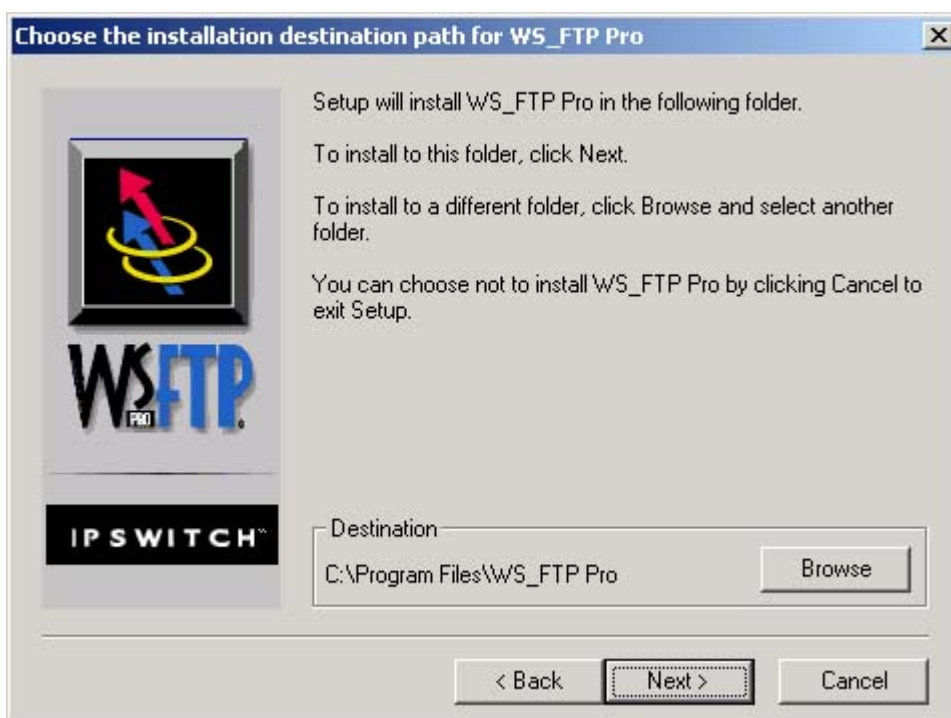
Choose the installation destination path for WS_FTP Pro

×

WS PRO FTP

IPSWITCH

Setup will install WS_FTP Pro in the following folder.

To install to this folder, click Next.

To install to a different folder, click Browse and select another folder.

You can choose not to install WS_FTP Pro by clicking Cancel to exit Setup.

Destination

C:\Program Files\WS_FTP Pro

Browse

< Back

Next >

Cancel